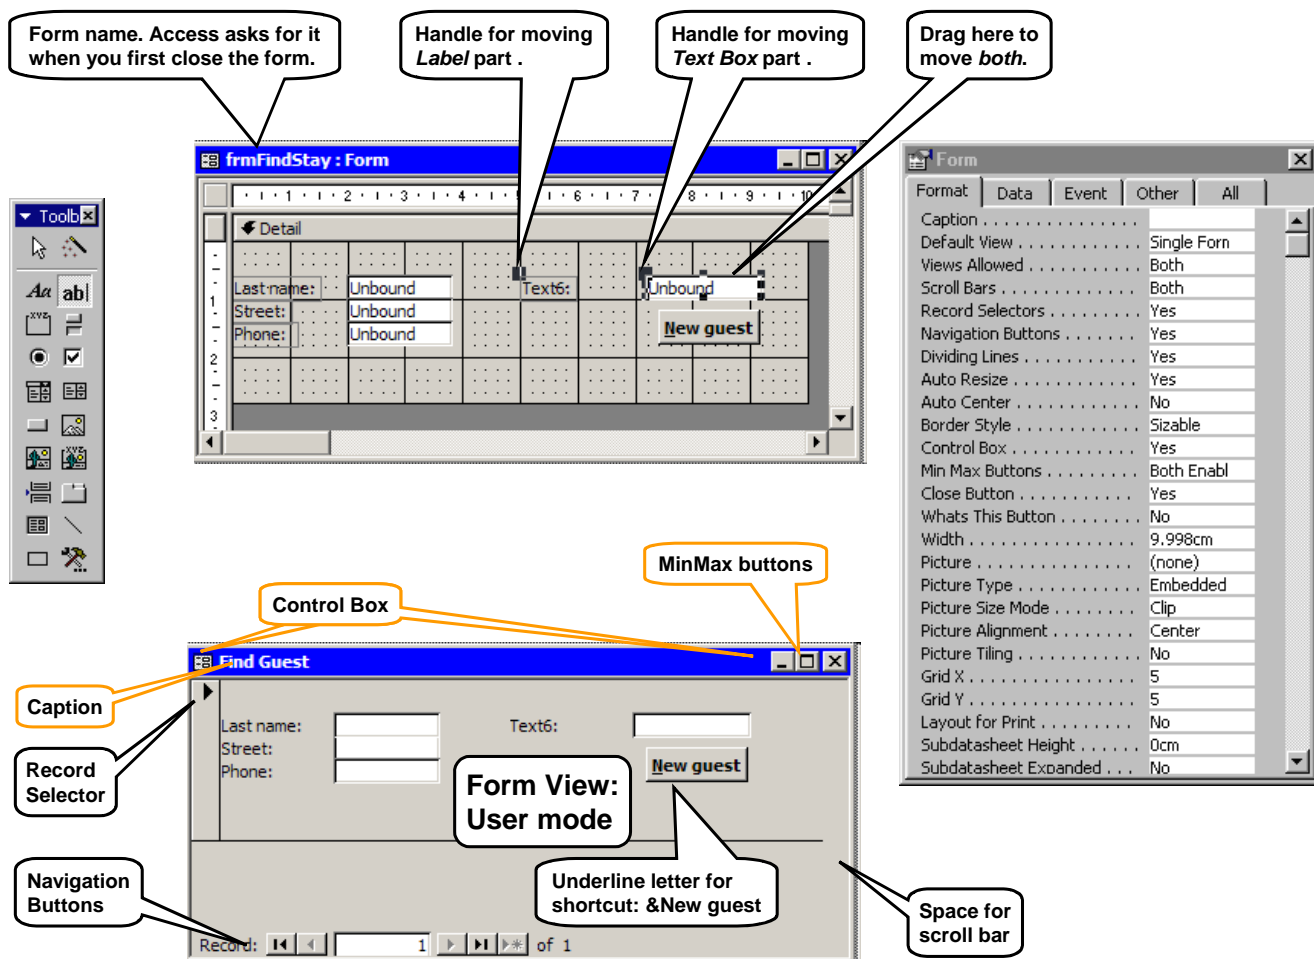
Form name. Access asks for it when you first close the form.

Handle for moving *Label* part .

Handle for moving *Text Box* part .

Drag here to move *both*.

frmFindStay : Form

Toolb

Detail

Last name: Unbound
Street: Unbound
Phone: Unbound
Text6: Unbound
New guest

1 2 3 4 5 6 7 8 9 10

Form

Format | Data | Event | Other | All

| | |
|---|---|
| Caption | |
| Default View | Single Forn |
| Views Allowed | Both |
| Scroll Bars | Both |
| Record Selectors | Yes |
| Navigation Buttons | Yes |
| Dividing Lines | Yes |
| Auto Resize | Yes |
| Auto Center | No |
| Border Style | Sizable |
| Control Box | Yes |
| Min Max Buttons | Both Enabl |
| Close Button | Yes |
| Whats This Button | No |
| Width | 9.998cm |
| Picture | (none) |
| Picture Type | Embedded |
| Picture Size Mode | Clip |
| Picture Alignment | Center |
| Picture Tiling | No |
| Grid X | 5 |
| Grid Y | 5 |
| Layout for Print | No |
| Subdatasheet Height | 0cm |
| Subdatasheet Expanded | No |

MinMax buttons

Control Box

Find Guest

Caption

Record Selector

Last name:
Street:
Phone:
Text6:
New guest

Form View: User mode

Navigation Buttons

Underline letter for shortcut: &New guest

Space for scroll bar

Record: 1 of 1